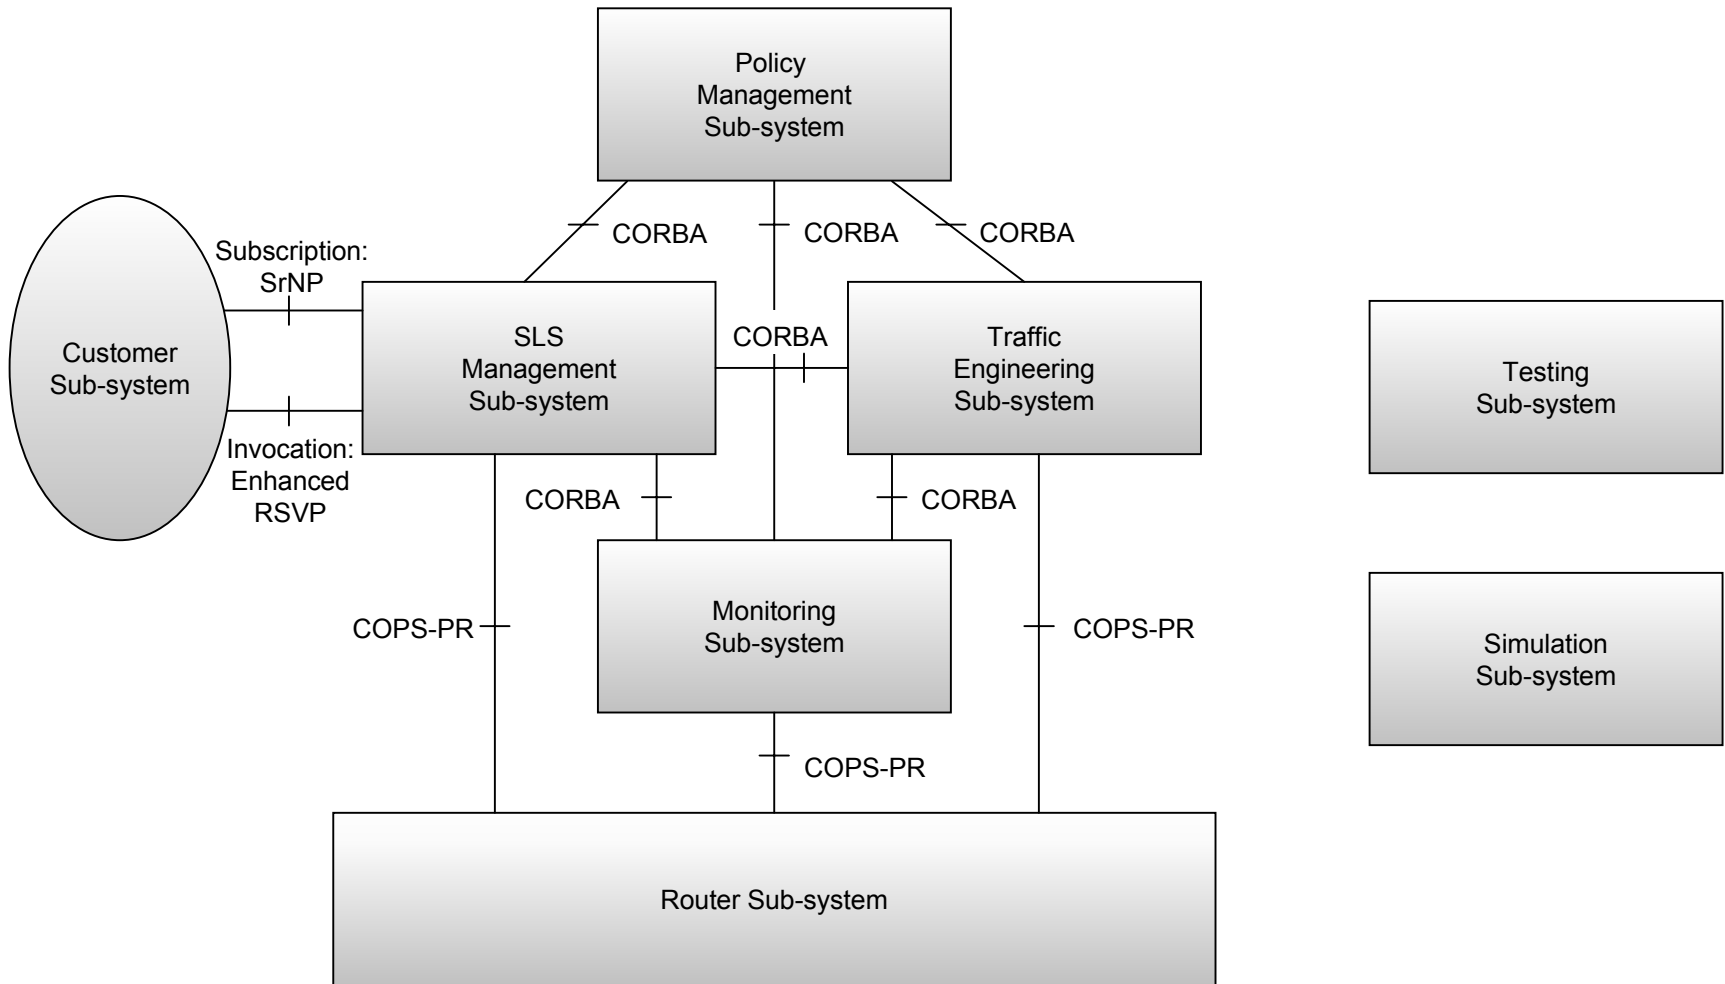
Policy Management Sub-system

CORBA

CORBA

CORBA

Subscription: SrNP

Customer Sub-system

SLS Management Sub-system

CORBA

Traffic Engineering Sub-system

Testing Sub-system

Invocation: Enhanced RSVP

CORBA

CORBA

Monitoring Sub-system

COPS-PR

COPS-PR

Simulation Sub-system

COPS-PR

Router Sub-system